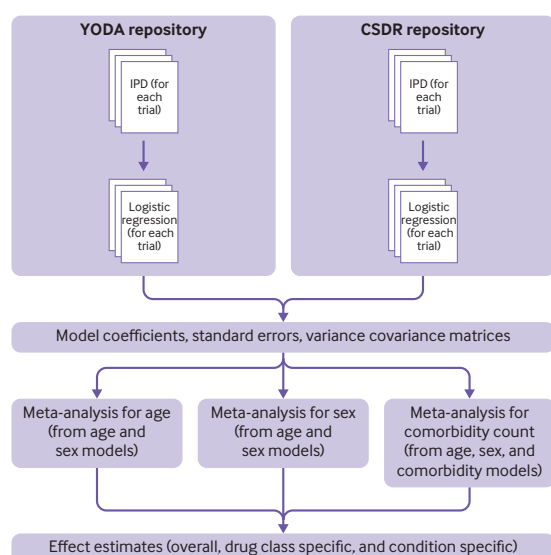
YODA repository

IPD (for each trial)

Logistic regression (for each trial)

CSDR repository

IPD (for each trial)

Logistic regression (for each trial)

Model coefficients, standard errors, variance covariance matrices

Meta-analysis for age (from age and sex models)

Meta-analysis for sex (from age and sex models)

Meta-analysis for comorbidity count (from age, sex, and comorbidity models)

Effect estimates (overall, drug class specific, and condition specific)